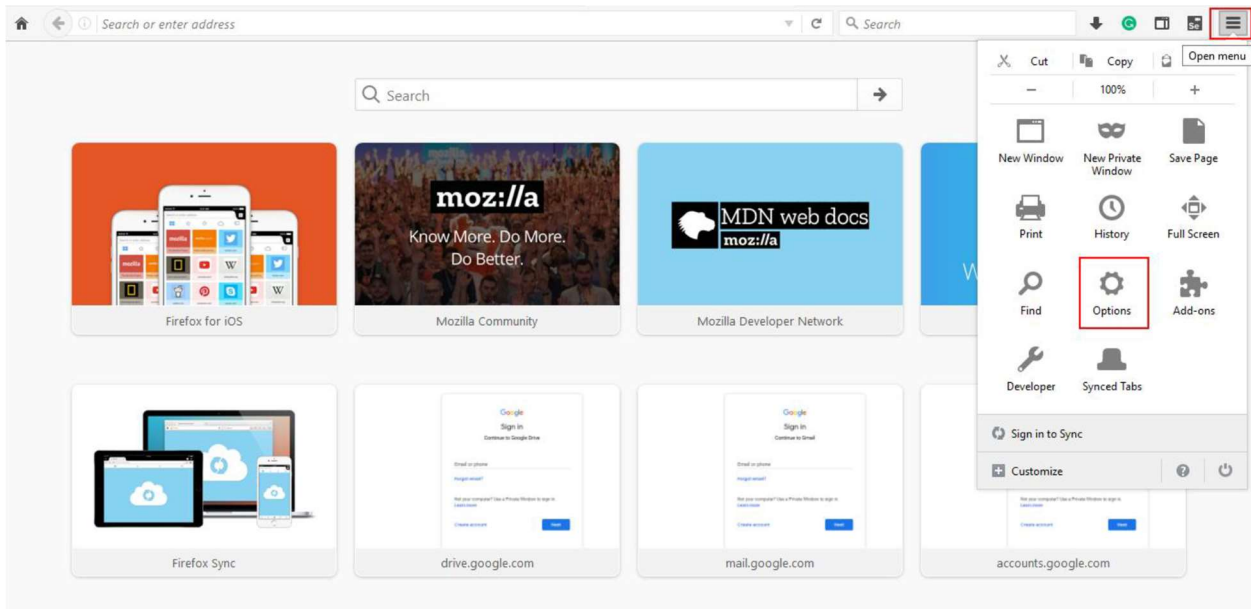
Search or enter address

Search

Open menu

Cut Copy

100%

New Window

New Private Window

Save Page

Print

History

Full Screen

Find

Options

Add-ons

Developer

Synced Tabs

Sign in to Sync

Customize

Search

moz://a
Know More. Do More. Do Better.

MDN web docs
moz://a

Firefox for iOS

Mozilla Community

Mozilla Developer Network

Google
Sign in
Continue to Google Drive

Google
Sign in
Continue to Gmail

Firefox Sync

drive.google.com

mail.google.com

accounts.google.com